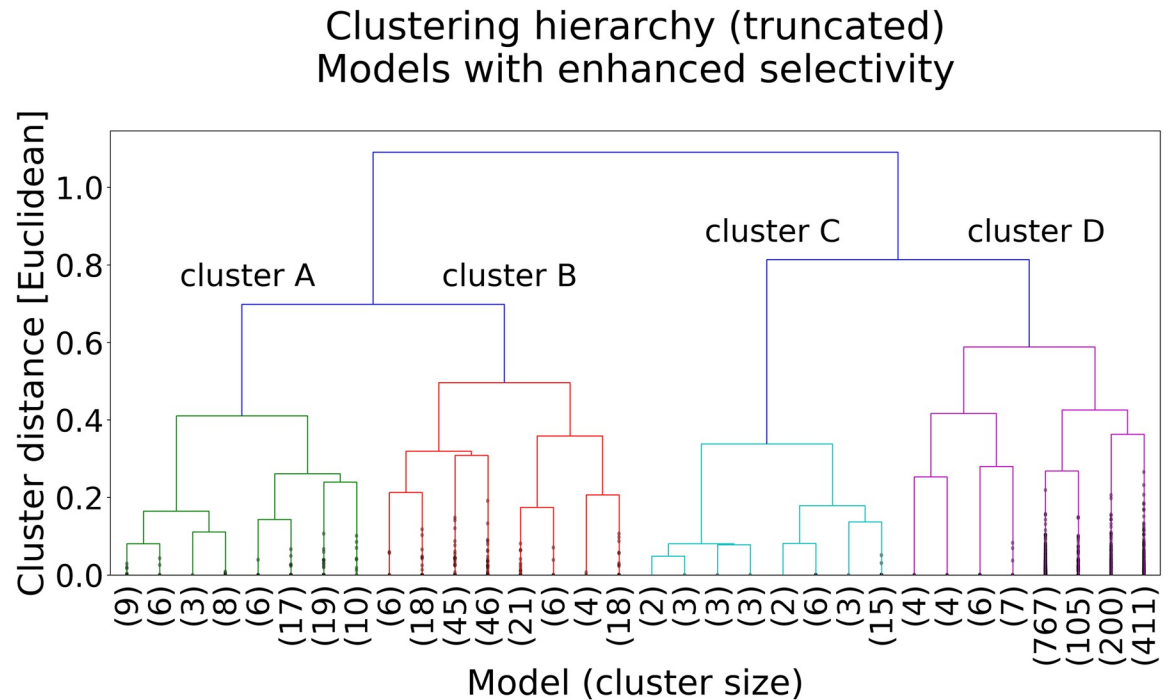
Clustering hierarchy (truncated)
Models with enhanced selectivity

Cluster distance [Euclidean]

1.0
0.8
0.6
0.4
0.2
0.0

cluster A
cluster B
cluster C
cluster D

(9) (6) (3) (8) (6) (17) (19) (10) (6) (18) (45) (46) (21) (6) (4) (18) (2) (3) (3) (3) (2) (6) (3) (15) (4) (4) (6) (7) (767) (105) (200) (411)

Model (cluster size)